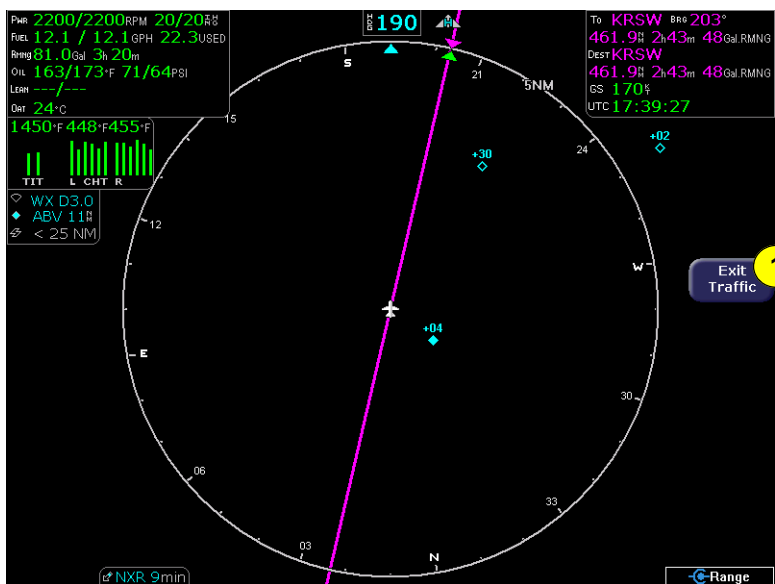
PWR 2200/2200RPM 20/20IN HG
FUEL 12.1 / 12.1GPH 22.3USED
RMNG 81.0Gal 3h 20m
OIL 163/173°F 71/64PSI
LEAN ---/---
OAT 24°C

1450°F 448°F 455°F
TIT L CHT R

WX D3.0
ABV 11NM
< 25 NM

DTK 190

TO KRSW BRG 203°
461.9NM 2h43m 48Gal.RMNG
DEST KRSW
461.9NM 2h43m 48Gal.RMNG
GS 170KT
UTC 17:39:27

5NM

S
21
24
W
30
33
N
03
06
E
12
15

+30
+02
+04

Exit Traffic

NXR 9min

Range